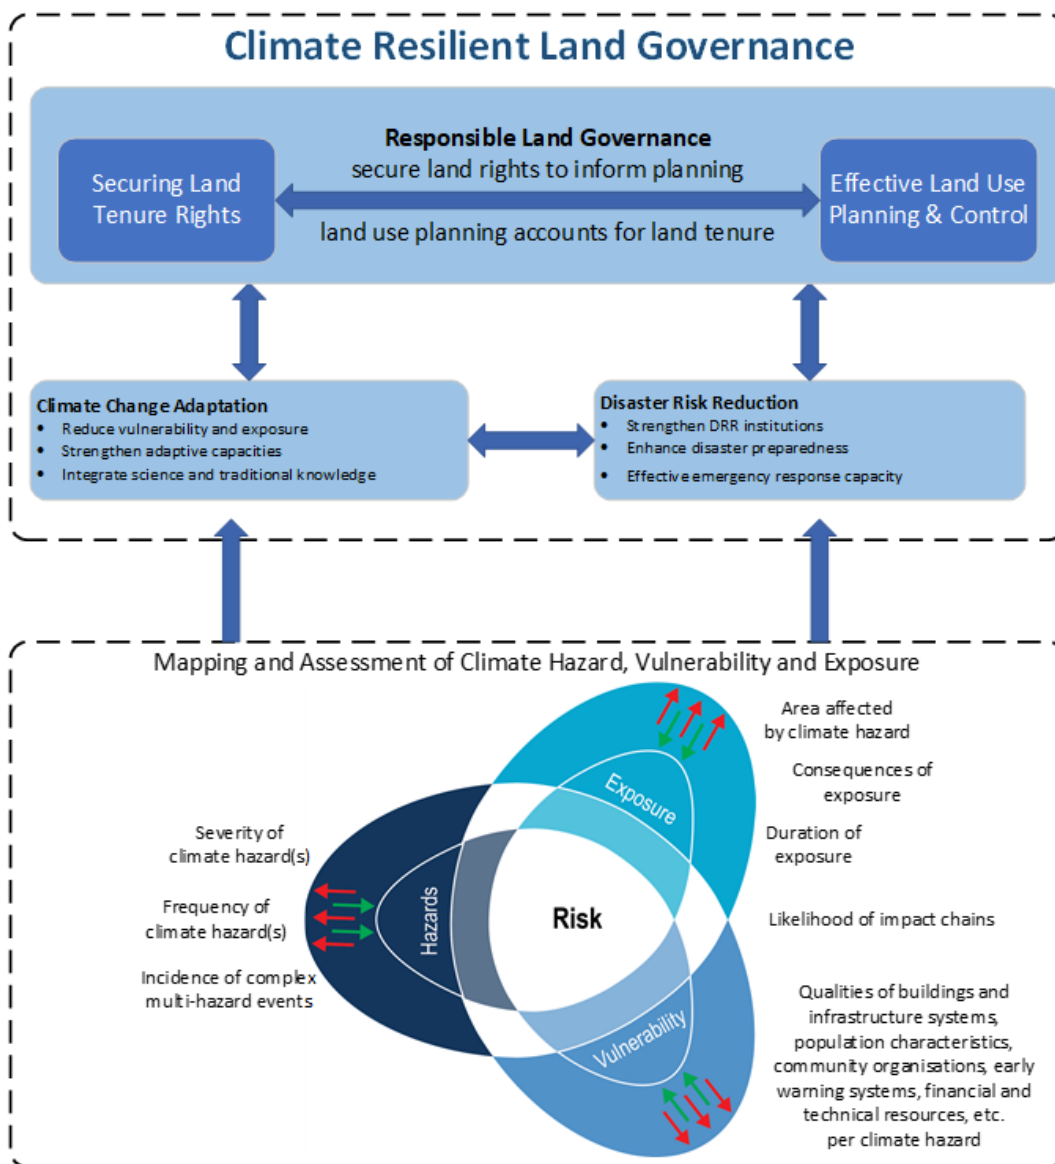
Climate Resilient Land Governance

Responsible Land Governance

secure land rights to inform planning

Securing Land Tenure Rights

land use planning accounts for land tenure

Effective Land Use Planning & Control

Climate Change Adaptation
- Reduce vulnerability and exposure
- Strengthen adaptive capacities
- Integrate science and traditional knowledge

Disaster Risk Reduction
- Strengthen DRR institutions
- Enhance disaster preparedness
- Effective emergency response capacity

Mapping and Assessment of Climate Hazard, Vulnerability and Exposure

Area affected by climate hazard

Consequences of exposure

Duration of exposure

Likelihood of impact chains

Exposure

Severity of climate hazard(s)

Frequency of climate hazard(s)

Incidence of complex multi-hazard events

Hazards

Risk

Vulnerability

Qualities of buildings and infrastructure systems, population characteristics, community organisations, early warning systems, financial and technical resources, etc. per climate hazard